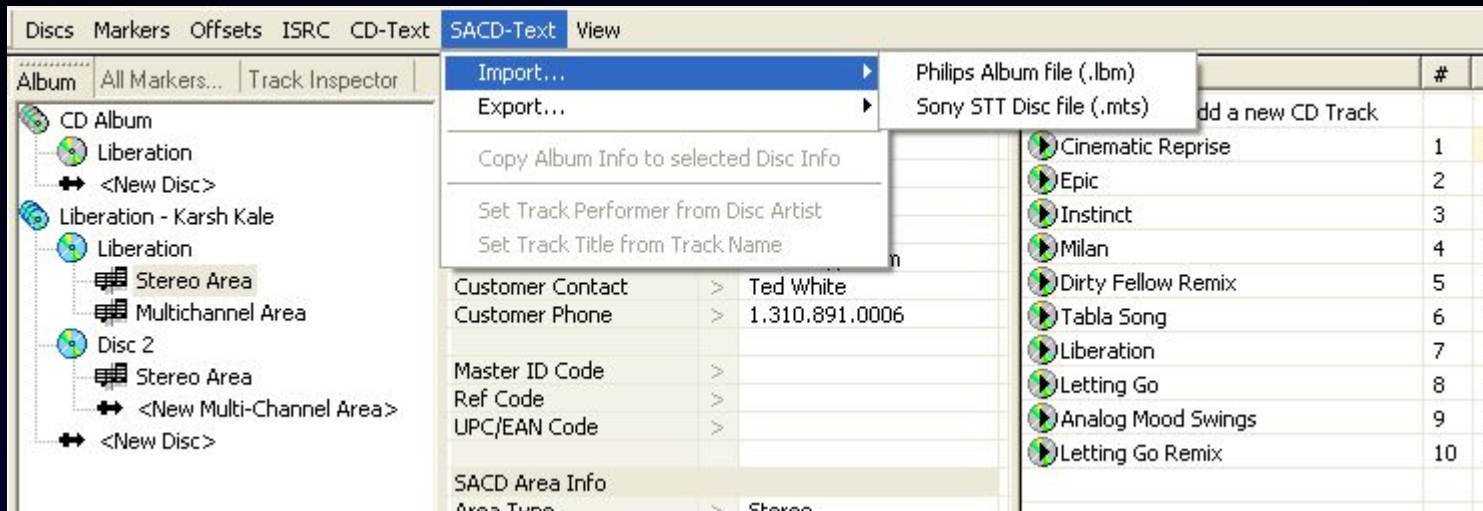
Discs Markers Offsets ISRC CD-Text SACD-Text View

Album | All Markers... | Track Inspector

CD Album
Liberation
<New Disc>
Liberation - Karsh Kale
Liberation
Stereo Area
Multichannel Area
Disc 2
Stereo Area
<New Multi-Channel Area>
<New Disc>

Import...
Export...
Copy Album Info to selected Disc Info
Set Track Performer from Disc Artist
Set Track Title from Track Name

Philips Album file (.lbm)
Sony STT Disc file (.mts)

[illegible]m
Customer Contact > Ted White
Customer Phone > 1.310.891.0006

Master ID Code >
Ref Code >
UPC/EAN Code >

SACD Area Info
Area Type > Stereo

| | # |
|---|---|
| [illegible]dd a new CD Track | |
| Cinematic Reprise | 1 |
| Epic | 2 |
| Instinct | 3 |
| Milan | 4 |
| Dirty Fellow Remix | 5 |
| Tabla Song | 6 |
| Liberation | 7 |
| Letting Go | 8 |
| Analog Mood Swings | 9 |
| Letting Go Remix | 10 |